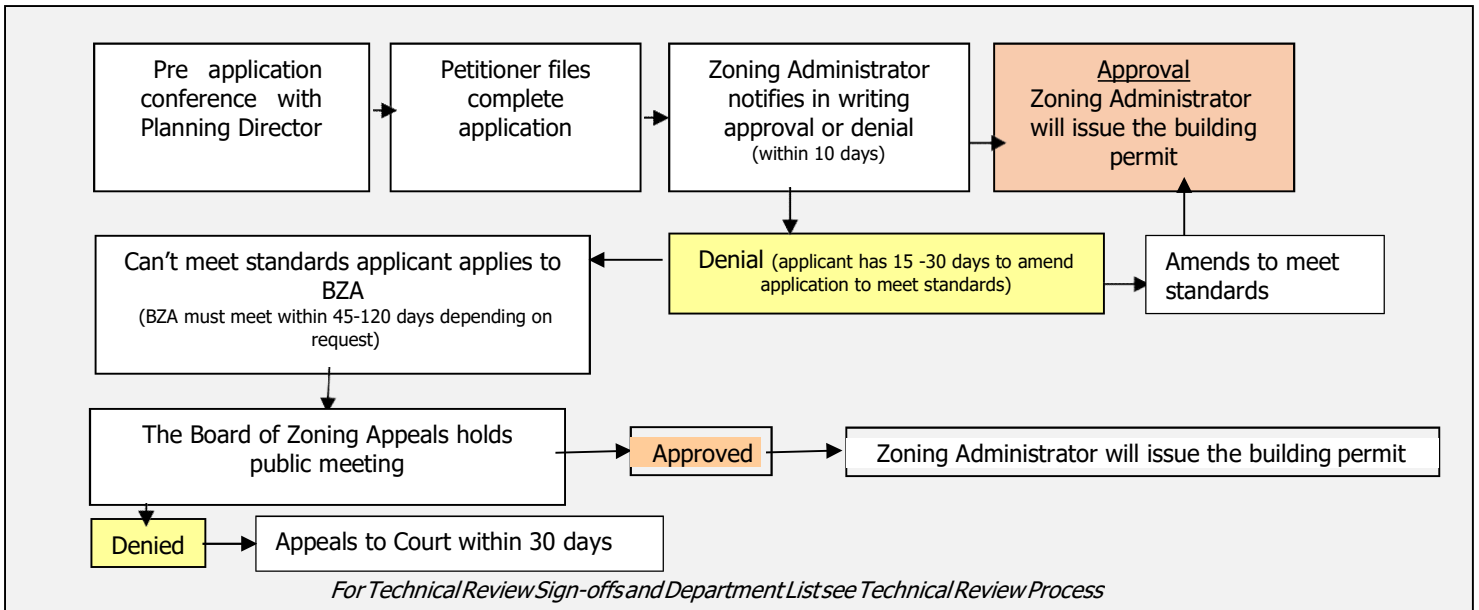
Pre application conference with Planning Director

Petitioner files complete application

Zoning Administrator notifies in writing approval or denial (within 10 days)

Approval
Zoning Administrator will issue the building permit

Denial (applicant has 15 -30 days to amend application to meet standards)

Amends to meet standards

Can't meet standards applicant applies to BZA
(BZA must meet within 45-120 days depending on request)

The Board of Zoning Appeals holds public meeting

Approved

Zoning Administrator will issue the building permit

Denied

Appeals to Court within 30 days

For Technical Review Sign-offs and Department List see Technical Review Process